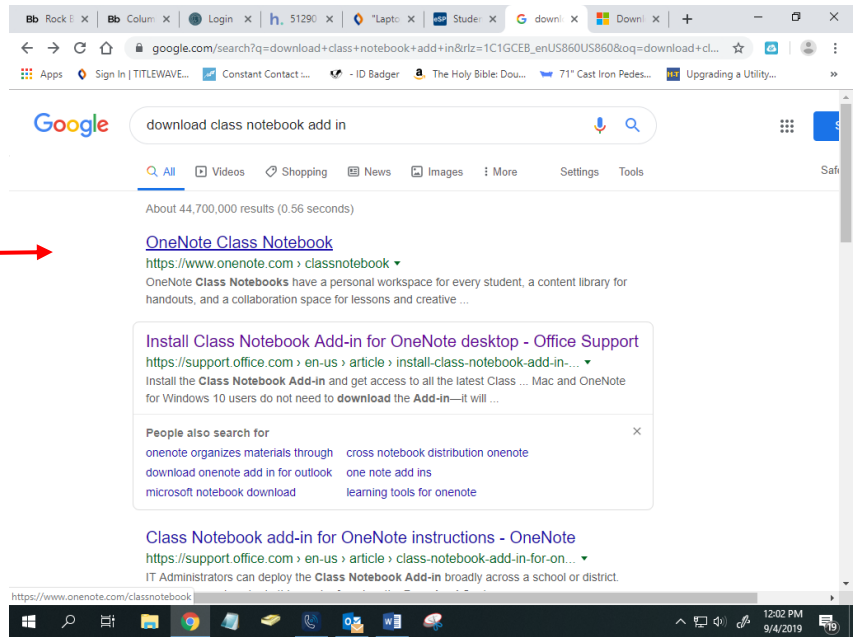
Bb Rock E ✕ | Bb Colum ✕ | Login ✕ | h. 51290 ✕ | "Lapto ✕ | Studer ✕ | G downl ✕ | Downl ✕ | +

google.com/search?q=download+class+notebook+add+in&rlz=1C1GCEB_enUS860US860&oq=download+cl...

Apps | Sign In | TITLEWAVE... | Constant Contact :... | - ID Badger | The Holy Bible: Dou... | 71" Cast Iron Pedes... | Upgrading a Utility... | »

Google

download class notebook add in

All | Videos | Shopping | News | Images | More | Settings | Tools | Safe

About 44,700,000 results (0.56 seconds)

OneNote Class Notebook
https://www.onenote.com › classnotebook ▾
OneNote Class Notebooks have a personal workspace for every student, a content library for handouts, and a collaboration space for lessons and creative ...

Install Class Notebook Add-in for OneNote desktop - Office Support
https://support.office.com › en-us › article › install-class-notebook-add-in-... ▾
Install the Class Notebook Add-in and get access to all the latest Class ... Mac and OneNote for Windows 10 users do not need to download the Add-in—it will ...

People also search for ✕
onenote organizes materials through | cross notebook distribution onenote
download onenote add in for outlook | one note add ins
microsoft notebook download | learning tools for onenote

Class Notebook add-in for OneNote instructions - OneNote
https://support.office.com › en-us › article › class-notebook-add-in-for-on... ▾
IT Administrators can deploy the Class Notebook Add-in broadly across a school or district.

https://www.onenote.com/classnotebook

12:02 PM
9/4/2019
19